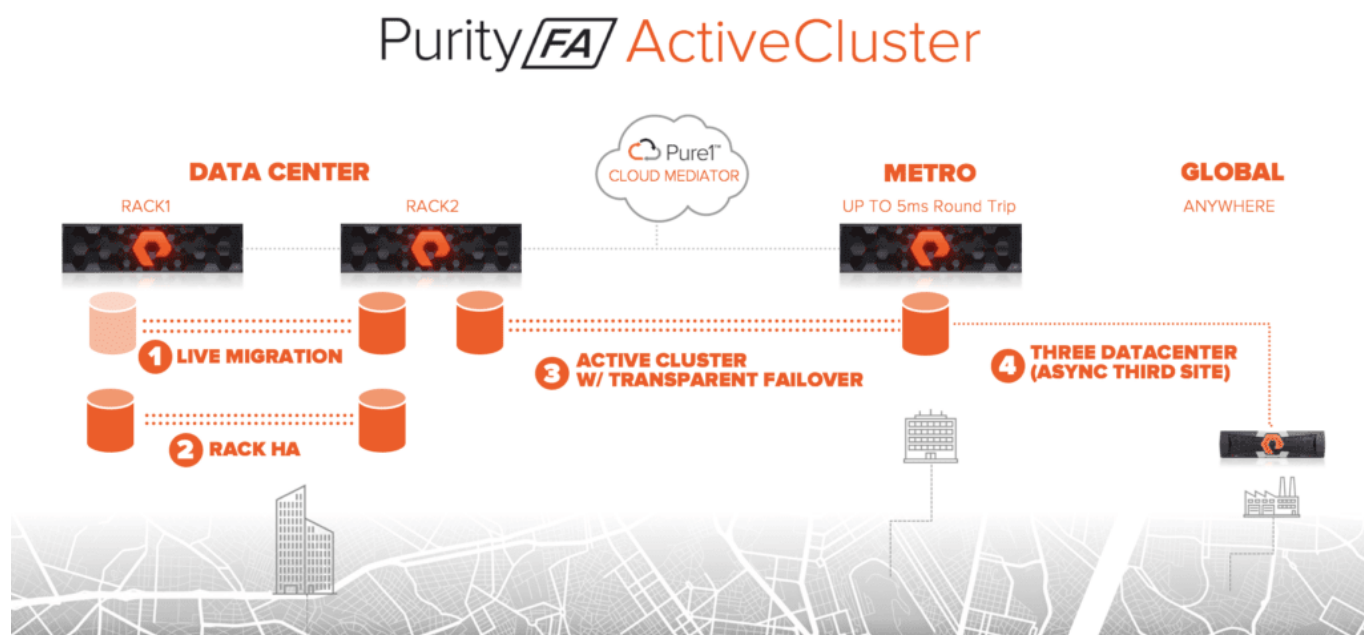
Purity FA ActiveCluster

Pure1™ CLOUD MEDIATOR

DATA CENTER

RACK1

RACK2

METRO

UP TO 5ms Round Trip

GLOBAL

ANYWHERE

1 LIVE MIGRATION

2 RACK HA

3 ACTIVE CLUSTER W/ TRANSPARENT FAILOVER

4 THREE DATACENTER (ASYNC THIRD SITE)